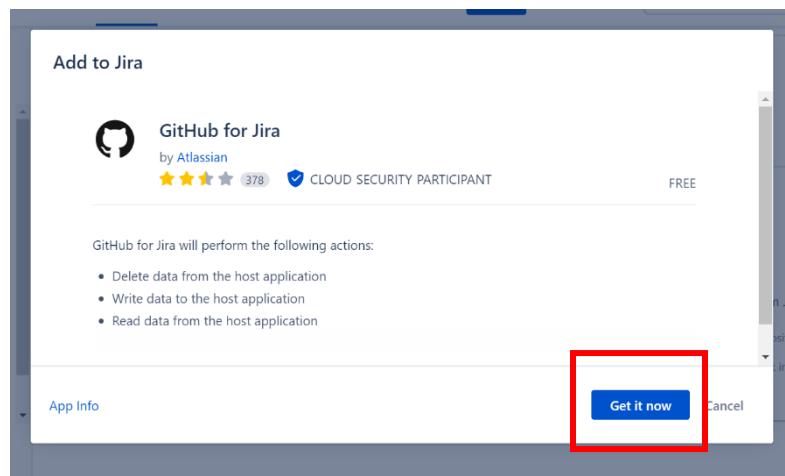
Add to Jira

GitHub for Jira

by Atlassian

378 CLOUD SECURITY PARTICIPANT

FREE

GitHub for Jira will perform the following actions:

- Delete data from the host application
- Write data to the host application
- Read data from the host application

App Info

Get it now

Cancel